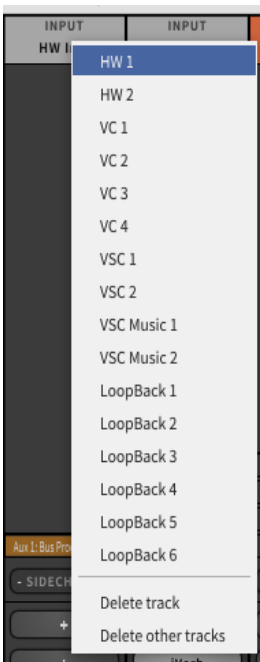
INPUT
HW 1

INPUT

HW 1
HW 2
VC 1
VC 2
VC 3
VC 4
VSC 1
VSC 2
VSC Music 1
VSC Music 2
LoopBack 1
LoopBack 2
LoopBack 3
LoopBack 4
LoopBack 5
LoopBack 6
Delete track
Delete other tracks

Aux 1: Bus Pro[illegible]
- SIDECH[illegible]
+
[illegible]